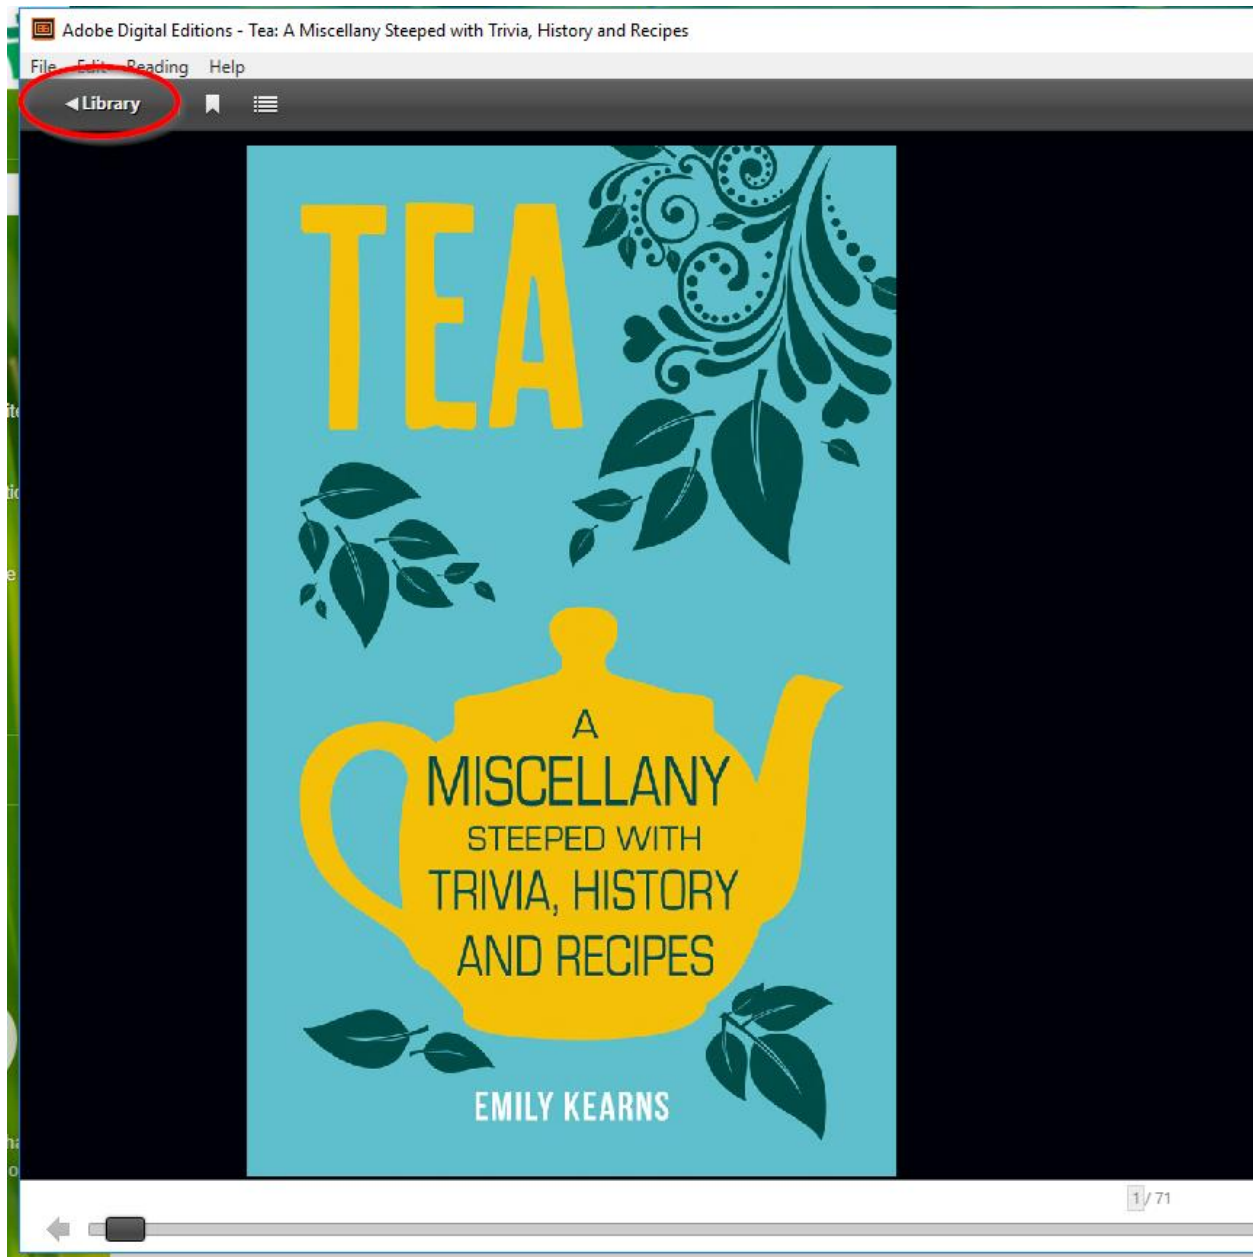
Adobe Digital Editions - Tea: A Miscellany Steeped with Trivia, History and Recipes

File Edit Reading Help

◀ Library

TEA

A MISCELLANY STEEPED WITH TRIVIA, HISTORY AND RECIPES

EMILY KEARNS

1 / 71